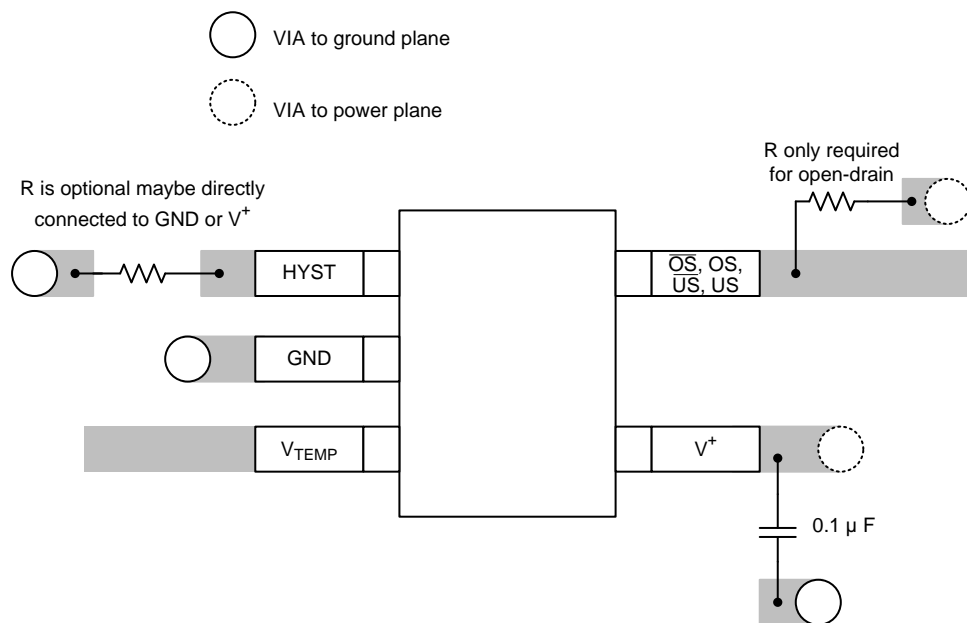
VIA to ground plane

VIA to power plane

R is optional maybe directly connected to GND or $V^+$

R only required for open-drain

HYST

GND

$V_{TEMP}$

$\overline{OS}$, OS, $\overline{US}$, US

$V^+$

0.1 μ F